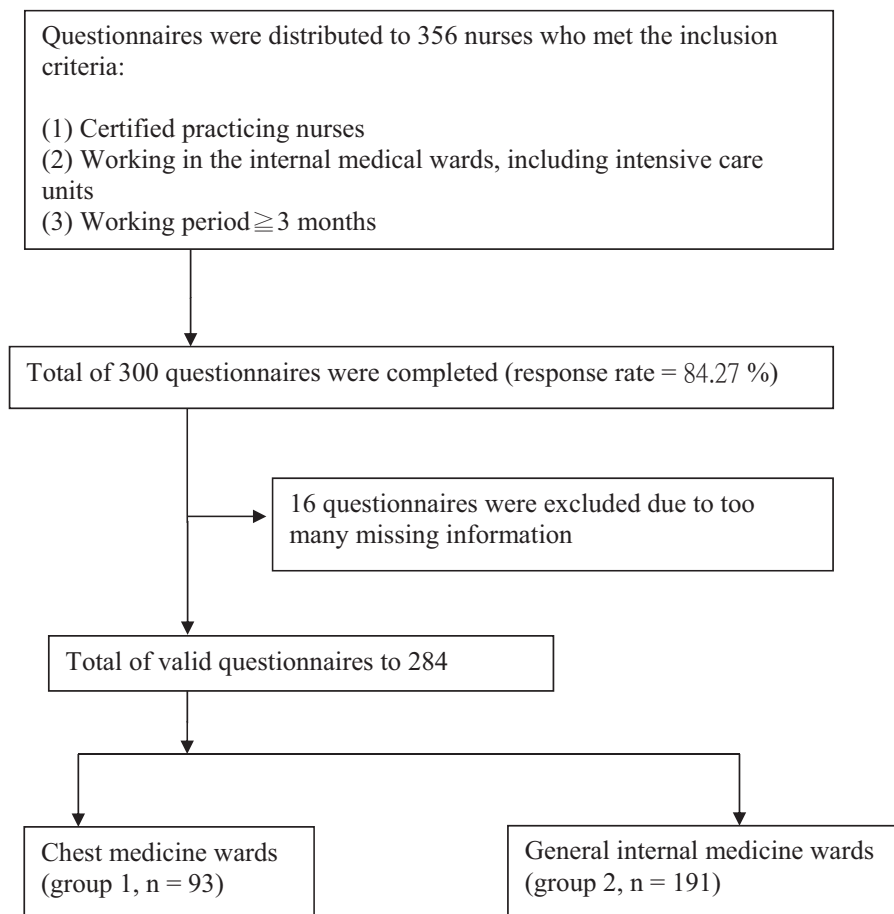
Questionnaires were distributed to 356 nurses who met the inclusion criteria:

(1) Certified practicing nurses
(2) Working in the internal medical wards, including intensive care units
(3) Working period $\geqq$ 3 months

Total of 300 questionnaires were completed (response rate = 84.27 %)

16 questionnaires were excluded due to too many missing information

Total of valid questionnaires to 284

Chest medicine wards (group 1, n = 93)

General internal medicine wards (group 2, n = 191)